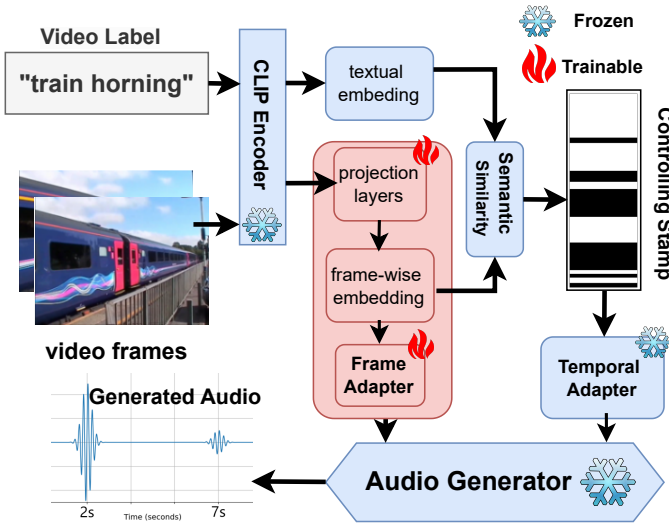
Frozen

Trainable

Video Label

"train horning"

CLIP Encoder

textual embeding

Controlling Stamp

projection layers

Semantic Similarity

frame-wise embedding

Frame Adapter

video frames

Generated Audio

Temporal Adapter

Audio Generator

2s

Time (seconds)

7s